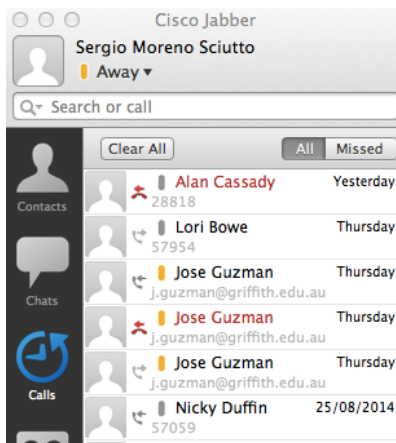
Cisco Jabber

Sergio Moreno Sciutto
Away ▾

Search or call

Contacts

Chats

Calls

Clear All

All Missed

Alan Cassady Yesterday
28818

Lori Bowe Thursday
57954

Jose Guzman Thursday
j.guzman@griffith.edu.au

Jose Guzman Thursday
j.guzman@griffith.edu.au

Jose Guzman Thursday
j.guzman@griffith.edu.au

Nicky Duffin 25/08/2014
57059